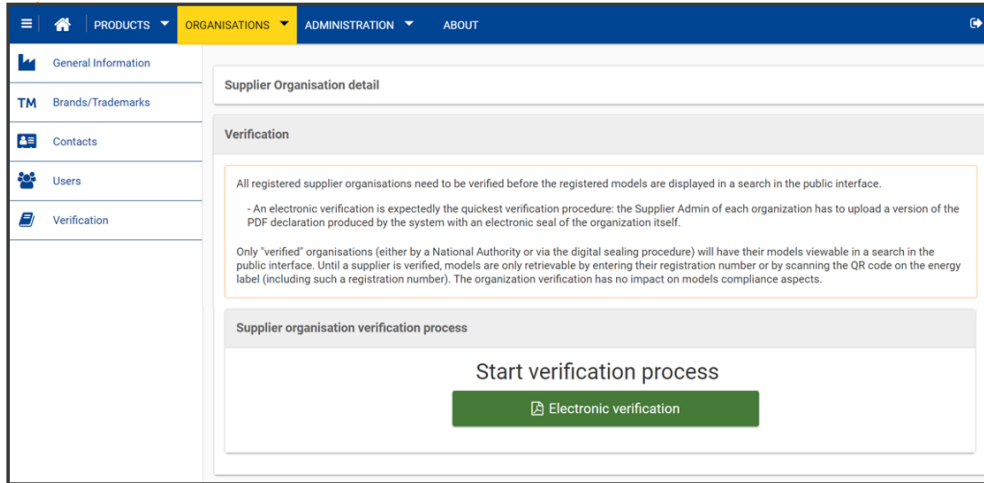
PRODUCTS ORGANISATIONS ADMINISTRATION ABOUT

General Information
TM Brands/Trademarks
Contacts
Users
Verification

Supplier Organisation detail

Verification

All registered supplier organisations need to be verified before the registered models are displayed in a search in the public interface.

- An electronic verification is expectedly the quickest verification procedure: the Supplier Admin of each organization has to upload a version of the PDF declaration produced by the system with an electronic seal of the organization itself.

Only "verified" organisations (either by a National Authority or via the digital sealing procedure) will have their models viewable in a search in the public interface. Until a supplier is verified, models are only retrievable by entering their registration number or by scanning the QR code on the energy label (including such a registration number). The organization verification has no impact on models compliance aspects.

Supplier organisation verification process

Start verification process

Electronic verification